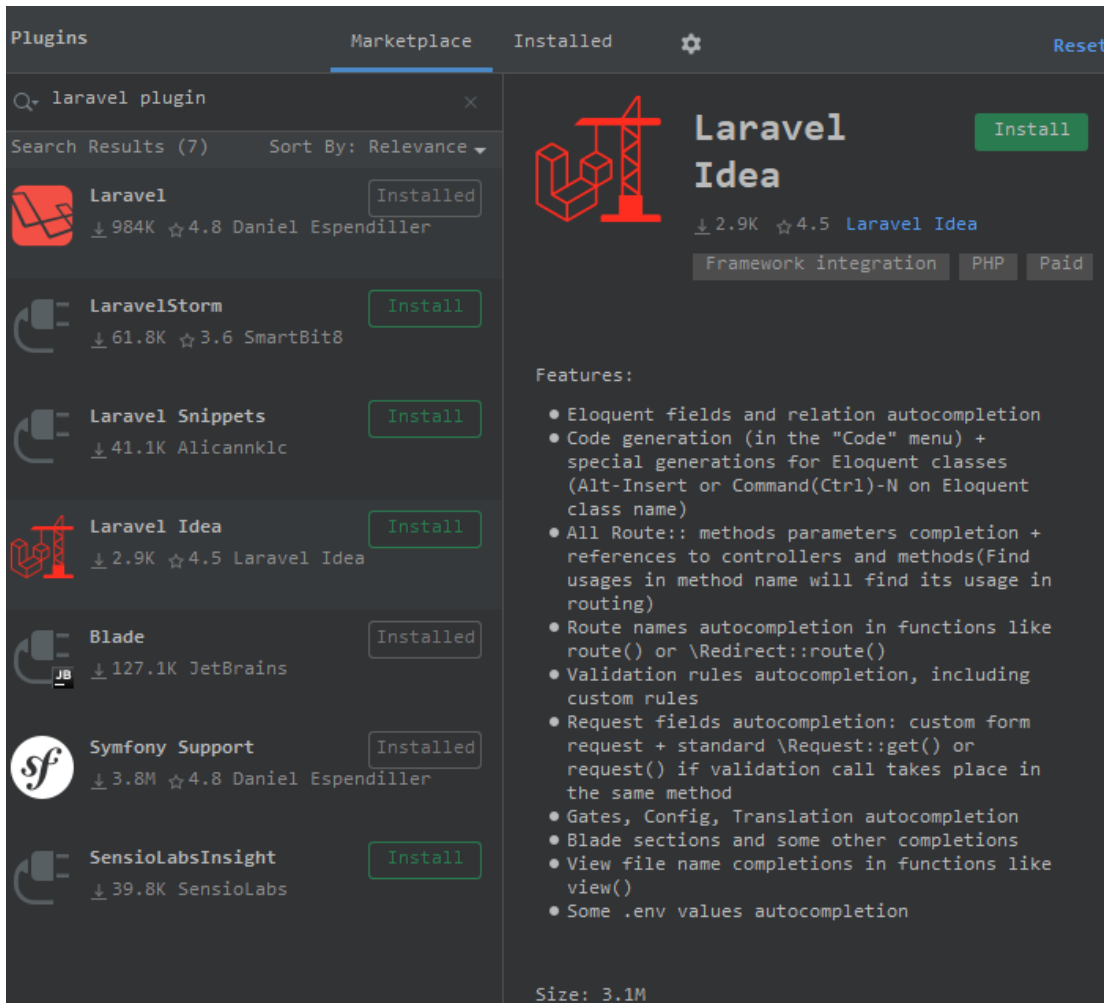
Plugins

Marketplace Installed Reset

laravel plugin

Search Results (7) Sort By: Relevance

Laravel Installed
984K 4.8 Daniel Espendiller

LaravelStorm Install
61.8K 3.6 SmartBit8

Laravel Snippets Install
41.1K Alicannklc

Laravel Idea Install
2.9K 4.5 Laravel Idea

Blade Installed
JB
127.1K JetBrains

Symfony Support Installed
3.8M 4.8 Daniel Espendiller

SensioLabsInsight Install
39.8K SensioLabs

Laravel Idea

Install

2.9K 4.5 Laravel Idea

Framework integration PHP Paid

Features:

- Eloquent fields and relation autocompletion
- Code generation (in the "Code" menu) + special generations for Eloquent classes (Alt-Insert or Command(Ctrl)-N on Eloquent class name)
- All Route:: methods parameters completion + references to controllers and methods(Find usages in method name will find its usage in routing)
- Route names autocompletion in functions like route() or \Redirect::route()
- Validation rules autocompletion, including custom rules
- Request fields autocompletion: custom form request + standard \Request::get() or request() if validation call takes place in the same method
- Gates, Config, Translation autocompletion
- Blade sections and some other completions
- View file name completions in functions like view()
- Some .env values autocompletion

Size: 3.1M